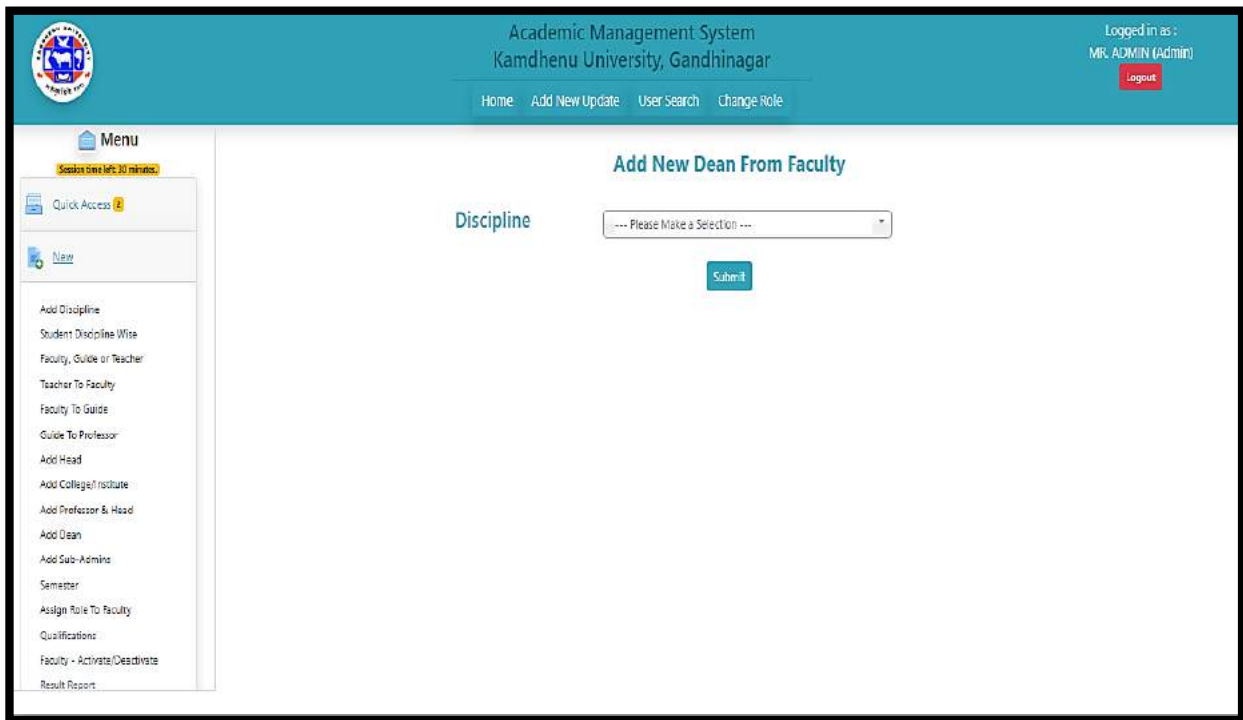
Academic Management System
Kamdhenu University, Gandhinagar

Home Add New Update User Search Change Role

Logged in as :
MR. ADMIN (Admin)
Logout

Menu
Session time left: 30 minutes.

Quick Access 2

New

Add Discipline
Student Discipline Wise
Faculty, Guide or Teacher
Teacher To Faculty
Faculty To Guide
Guide To Professor
Add Head
Add College/Institute
Add Professor & Head
Add Dean
Add Sub-Admins
Semester
Assign Role To Faculty
Qualifications
Faculty - Activate/Deactivate
Result Report

Add New Dean From Faculty

Discipline
--- Please Make a Selection ---

Submit